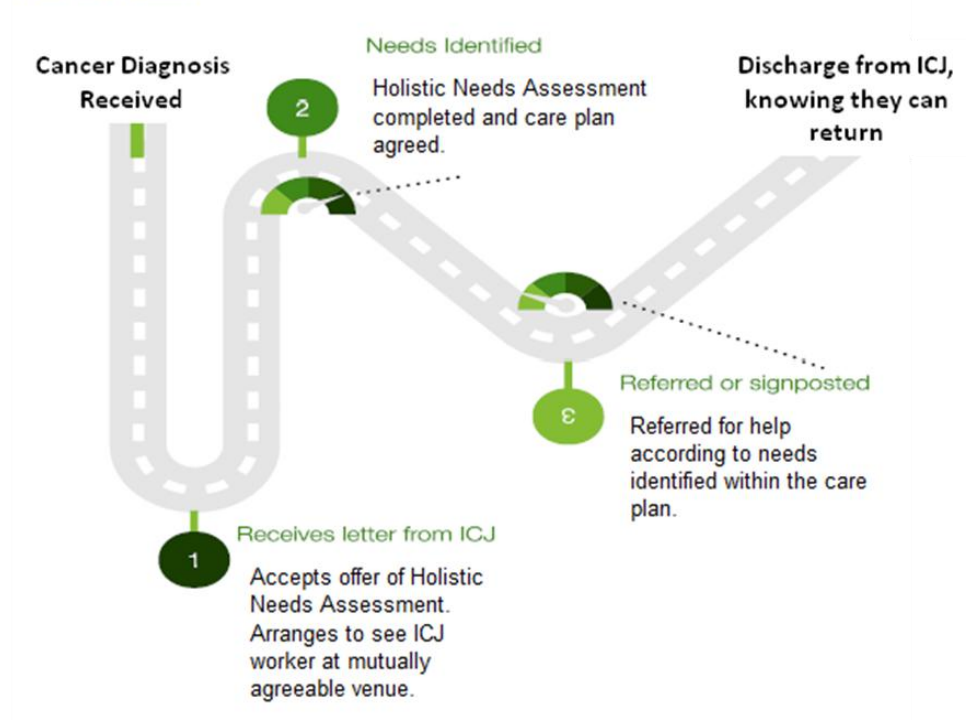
Cancer Diagnosis Received

2

Needs Identified

Holistic Needs Assessment completed and care plan agreed.

Discharge from ICJ, knowing they can return

3

Referred or signposted

Referred for help according to needs identified within the care plan.

1

Receives letter from ICJ

Accepts offer of Holistic Needs Assessment. Arranges to see ICJ worker at mutually agreeable venue.